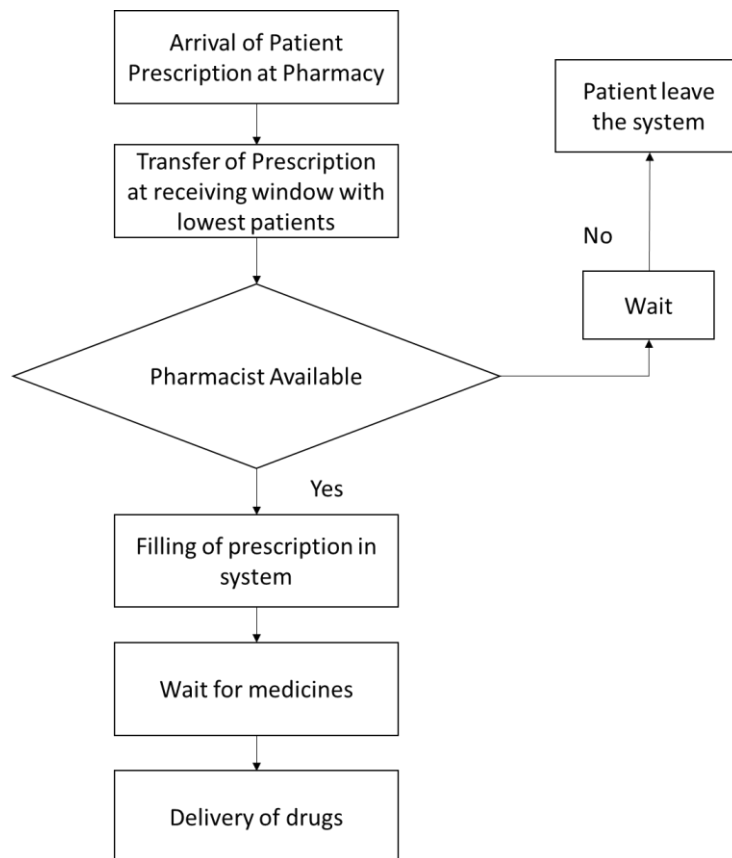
Arrival of Patient Prescription at Pharmacy

Patient leave the system

Transfer of Prescription at receiving window with lowest patients

No

Wait

Pharmacist Available

Yes

Filling of prescription in system

Wait for medicines

Delivery of drugs